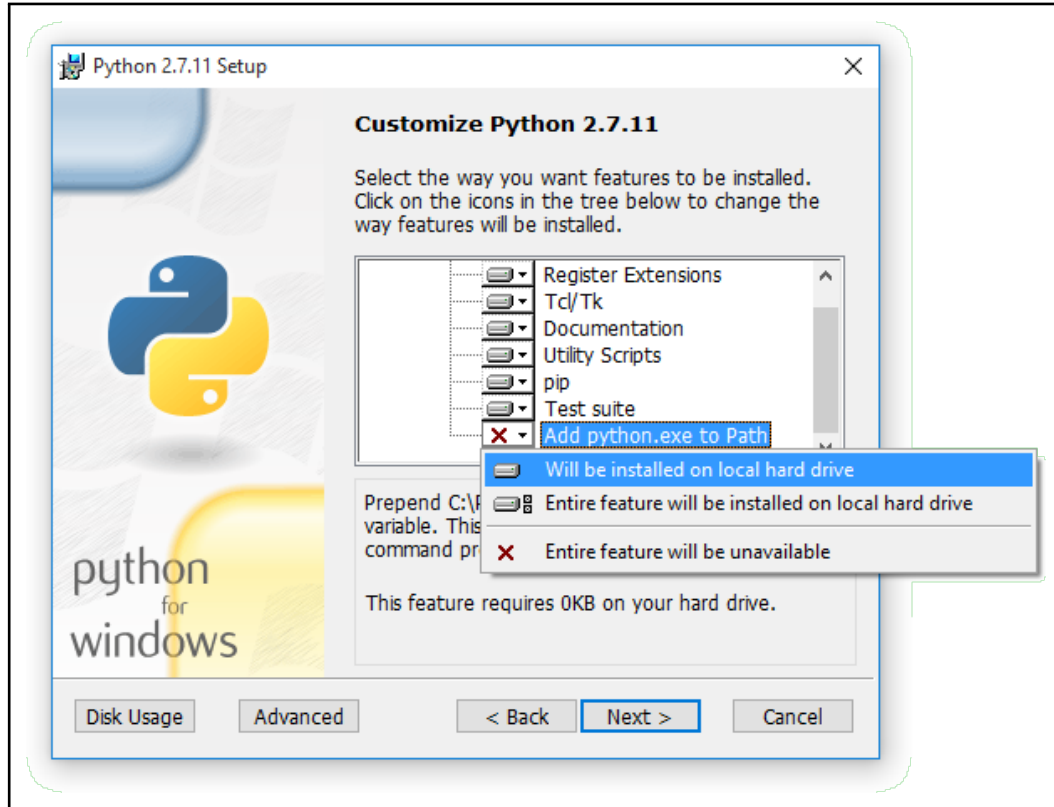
Python 2.7.11 Setup

Customize Python 2.7.11

Select the way you want features to be installed. Click on the icons in the tree below to change the way features will be installed.

Register Extensions
Tcl/Tk
Documentation
Utility Scripts
pip
Test suite
Add python.exe to Path

Will be installed on local hard drive
Entire feature will be installed on local hard drive
Entire feature will be unavailable

Prepend C:\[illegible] variable. This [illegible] command pr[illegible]

This feature requires 0KB on your hard drive.

python for windows

Disk Usage
Advanced
< Back
Next >
Cancel